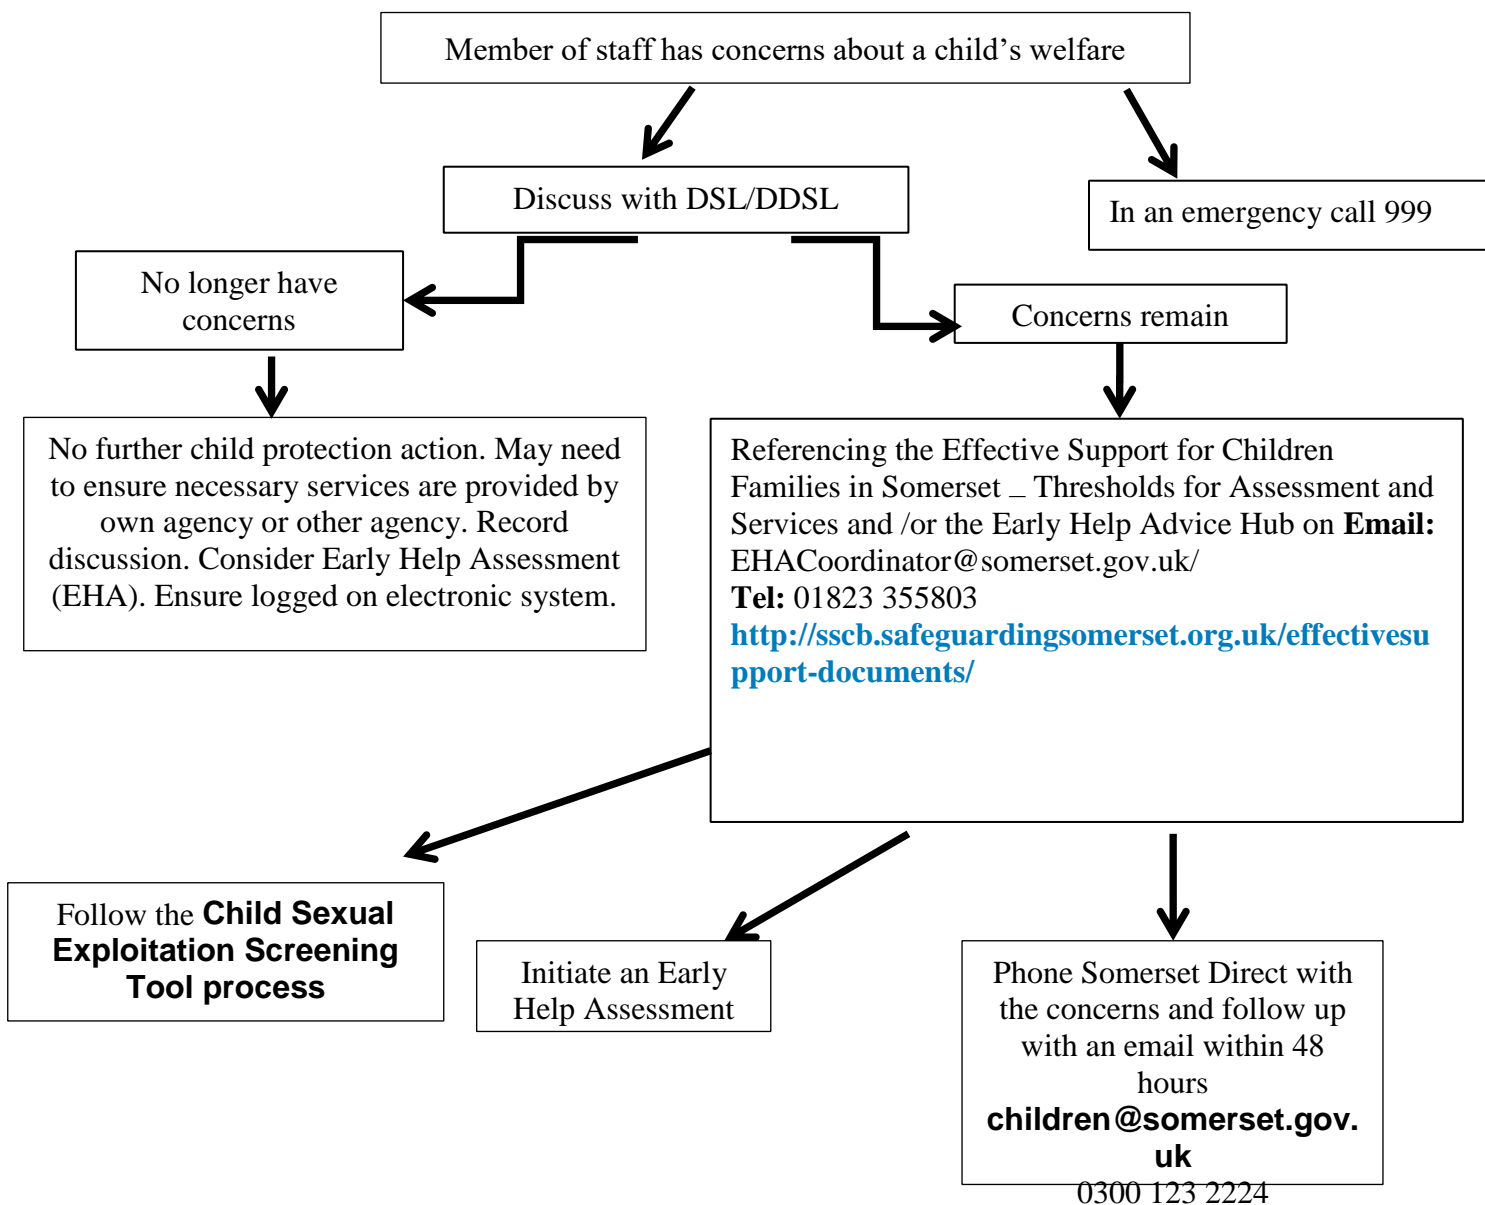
Member of staff has concerns about a child's welfare

Discuss with DSL/DDSL

In an emergency call 999

No longer have concerns

Concerns remain

No further child protection action. May need to ensure necessary services are provided by own agency or other agency. Record discussion. Consider Early Help Assessment (EHA). Ensure logged on electronic system.

Referencing the Effective Support for Children Families in Somerset _ Thresholds for Assessment and Services and /or the Early Help Advice Hub on **Email:** EHACoordinator@somerset.gov.uk/
**Tel:** 01823 355803
**http://sscb.safeguardingsomerset.org.uk/effectivesupport-documents/**

Follow the **Child Sexual Exploitation Screening Tool process**

Initiate an Early Help Assessment

Phone Somerset Direct with the concerns and follow up with an email within 48 hours **children@somerset.gov.uk**
0300 123 2224